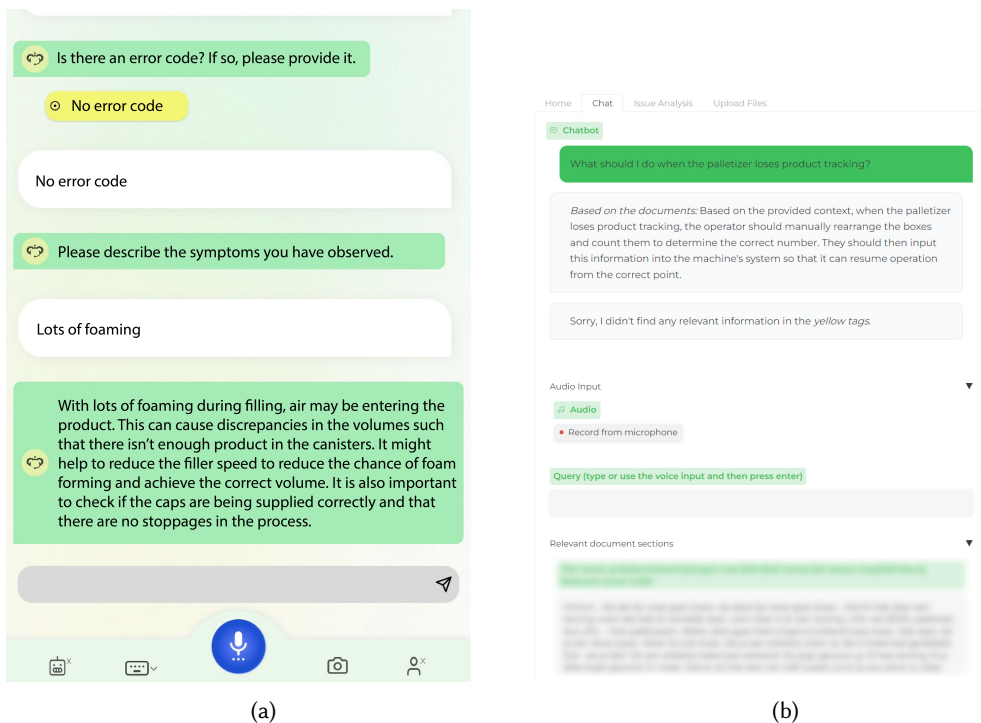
Is there an error code? If so, please provide it.

No error code

No error code

Please describe the symptoms you have observed.

Lots of foaming

With lots of foaming during filling, air may be entering the product. This can cause discrepancies in the volumes such that there isn't enough product in the canisters. It might help to reduce the filler speed to reduce the chance of foam forming and achieve the correct volume. It is also important to check if the caps are being supplied correctly and that there are no stoppages in the process.

(a)

Home Chat Issue Analysis Upload Files

Chatbot

What should I do when the palletizer loses product tracking?

*Based on the documents:* Based on the provided context, when the palletizer loses product tracking, the operator should manually rearrange the boxes and count them to determine the correct number. They should then input this information into the machine's system so that it can resume operation from the correct point.

Sorry, I didn't find any relevant information in the *yellow tags*.

Audio Input

Audio

Record from microphone

Query (type or use the voice input and then press enter)

Relevant document sections

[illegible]

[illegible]

(b)